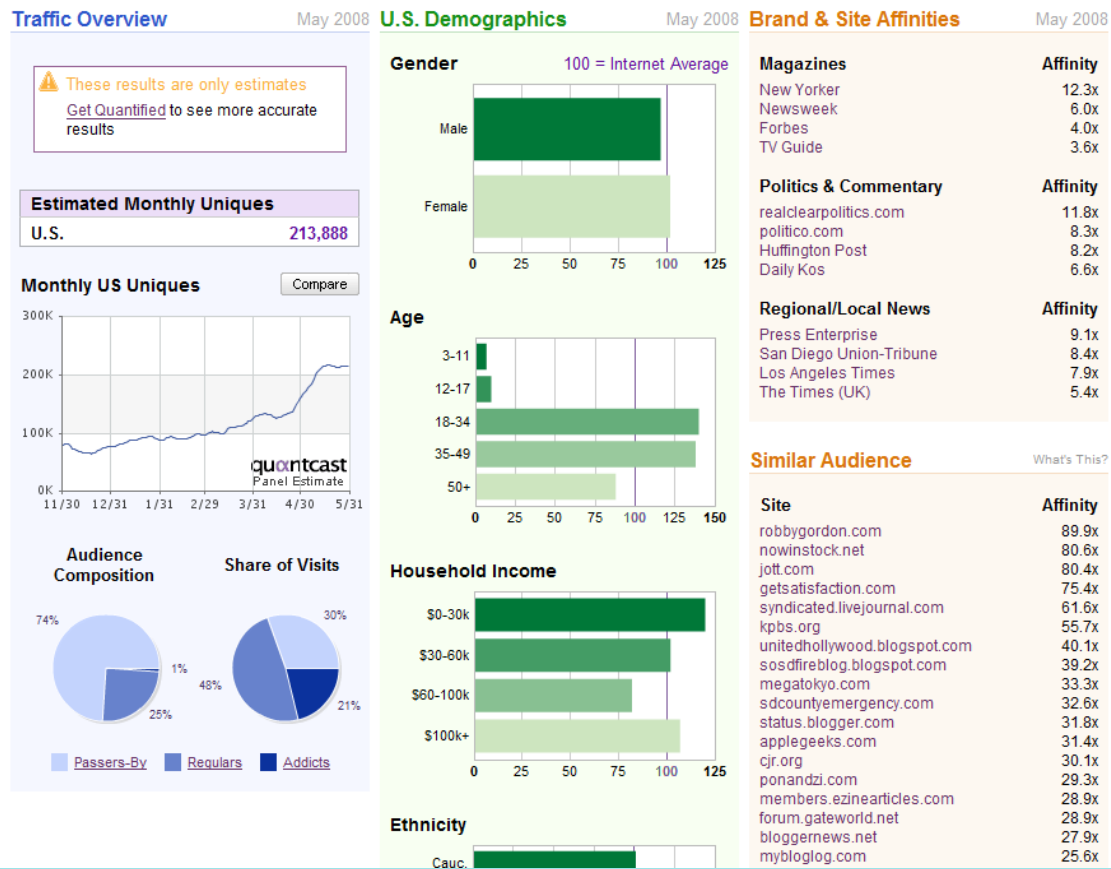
Traffic Overview May 2008

These results are only estimates

Get Quantified to see more accurate results

Estimated Monthly Uniques

| U.S. | 213,888 |
|---|---|

Monthly US Uniques

Compare

300K
200K
100K
0K
11/30 12/31 1/31 2/29 3/31 4/30 5/31

quantcast
Panel Estimate

Audience Composition

74%
1%
25%

Share of Visits

30%
48%
21%

Passers-By Regulars Addicts

U.S. Demographics May 2008

Gender 100 = Internet Average

Male
Female
0 25 50 75 100 125

Age

3-11
12-17
18-34
35-49
50+
0 25 50 75 100 125 150

Household Income

$0-30k
$30-60k
$60-100k
$100k+
0 25 50 75 100 125

Ethnicity

Cauc.

Brand & Site Affinities May 2008

| Magazines | Affinity |
|---|---|
| New Yorker | 12.3x |
| Newsweek | 6.0x |
| Forbes | 4.0x |
| TV Guide | 3.6x |

| Politics & Commentary | Affinity |
|---|---|
| realclearpolitics.com | 11.8x |
| politico.com | 8.3x |
| Huffington Post | 8.2x |
| Daily Kos | 6.6x |

| Regional/Local News | Affinity |
|---|---|
| Press Enterprise | 9.1x |
| San Diego Union-Tribune | 8.4x |
| Los Angeles Times | 7.9x |
| The Times (UK) | 5.4x |

Similar Audience What's This?

| Site | Affinity |
|---|---|
| robbygordon.com | 89.9x |
| nowinstock.net | 80.6x |
| jott.com | 80.4x |
| getsatisfaction.com | 75.4x |
| syndicated.livejournal.com | 61.6x |
| kpbs.org | 55.7x |
| unitedhollywood.blogspot.com | 40.1x |
| sosdfireblog.blogspot.com | 39.2x |
| megatokyo.com | 33.3x |
| sdcountyemergency.com | 32.6x |
| status.blogger.com | 31.8x |
| applegeeks.com | 31.4x |
| cjr.org | 30.1x |
| ponandzi.com | 29.3x |
| members.ezinearticles.com | 28.9x |
| forum.gateworld.net | 28.9x |
| bloggernews.net | 27.9x |
| mybloglog.com | 25.6x |